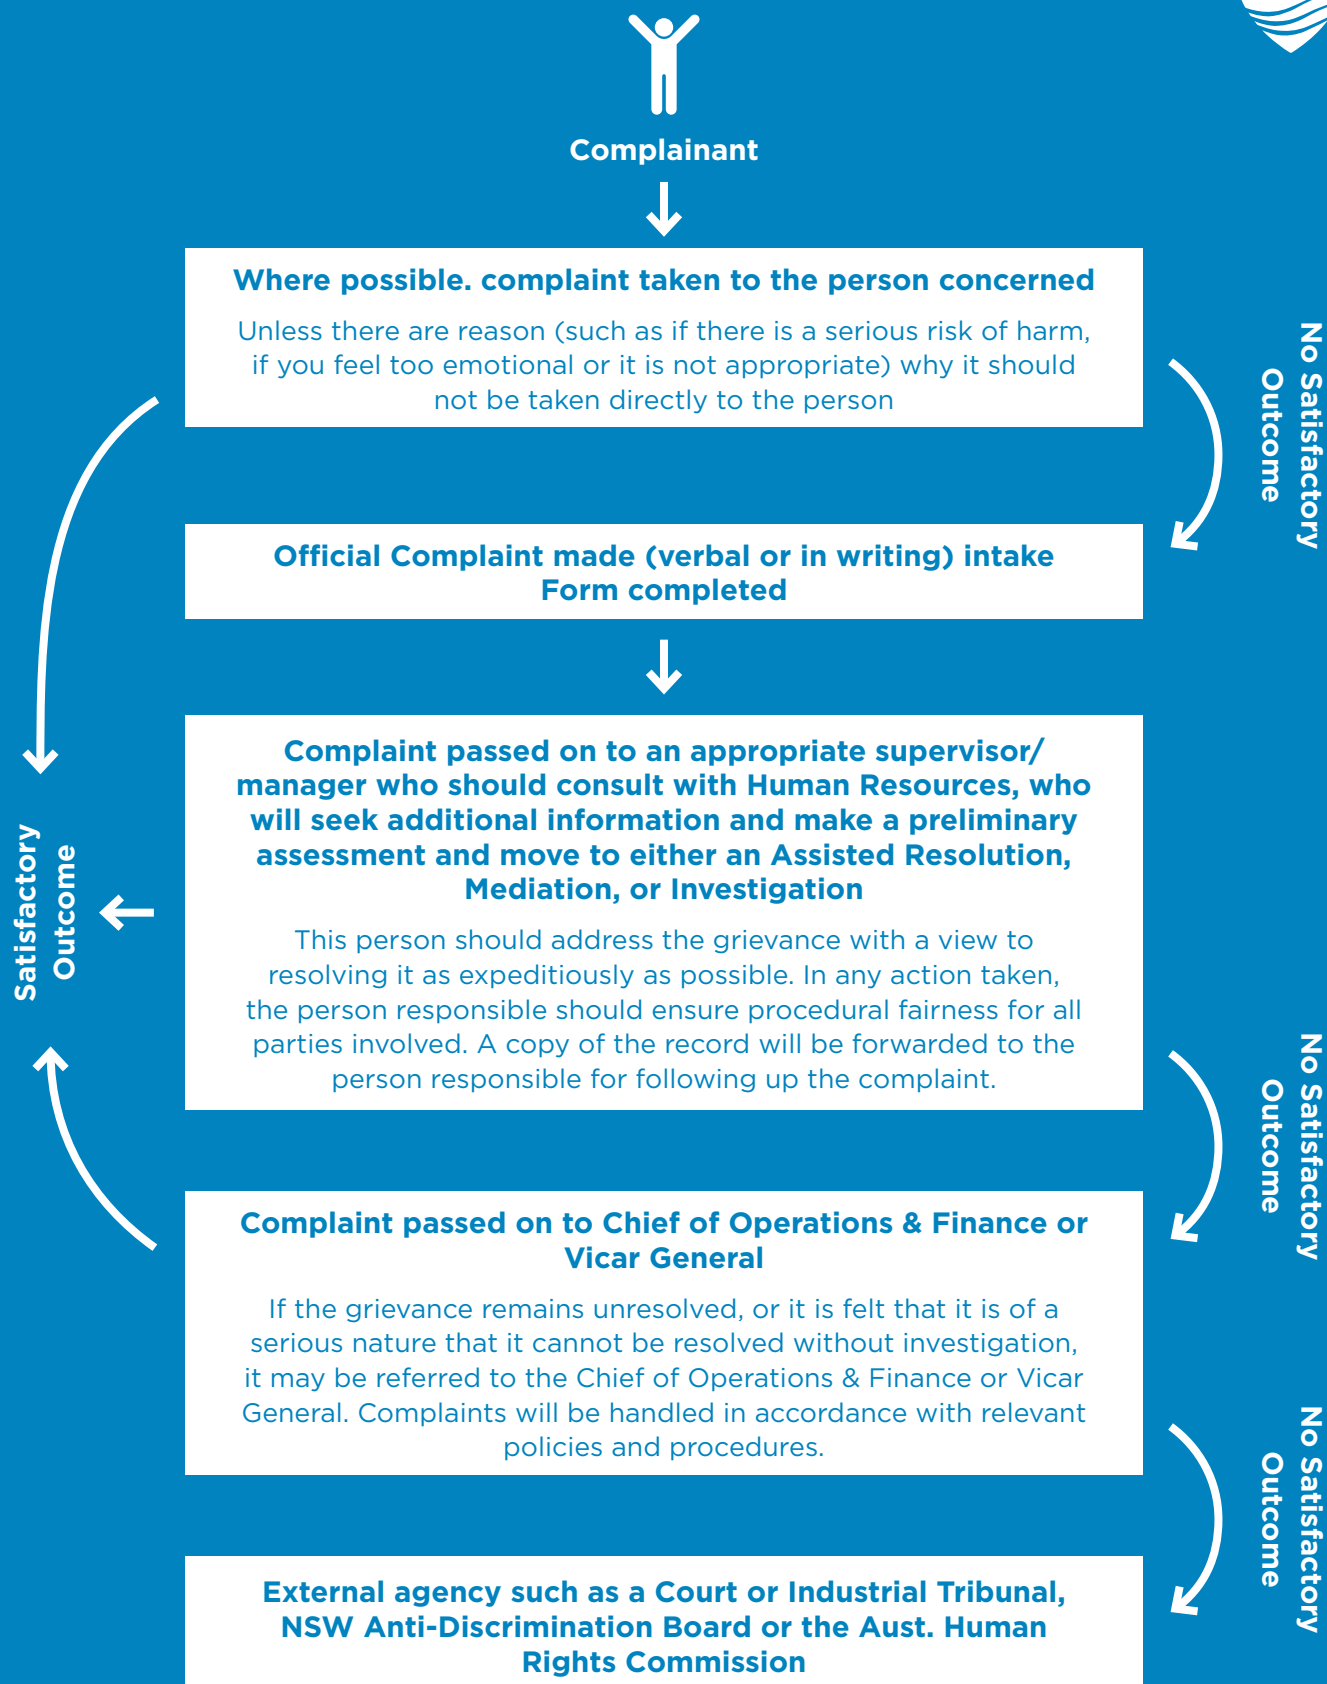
Complainant

Where possible. complaint taken to the person concerned

Unless there are reason (such as if there is a serious risk of harm, if you feel too emotional or it is not appropriate) why it should not be taken directly to the person

No Satisfactory Outcome

Official Complaint made (verbal or in writing) intake Form completed

Satisfactory Outcome

Complaint passed on to an appropriate supervisor/ manager who should consult with Human Resources, who will seek additional information and make a preliminary assessment and move to either an Assisted Resolution, Mediation, or Investigation

This person should address the grievance with a view to resolving it as expeditiously as possible. In any action taken, the person responsible should ensure procedural fairness for all parties involved. A copy of the record will be forwarded to the person responsible for following up the complaint.

No Satisfactory Outcome

Complaint passed on to Chief of Operations & Finance or Vicar General

If the grievance remains unresolved, or it is felt that it is of a serious nature that it cannot be resolved without investigation, it may be referred to the Chief of Operations & Finance or Vicar General. Complaints will be handled in accordance with relevant policies and procedures.

No Satisfactory Outcome

External agency such as a Court or Industrial Tribunal, NSW Anti-Discrimination Board or the Aust. Human Rights Commission